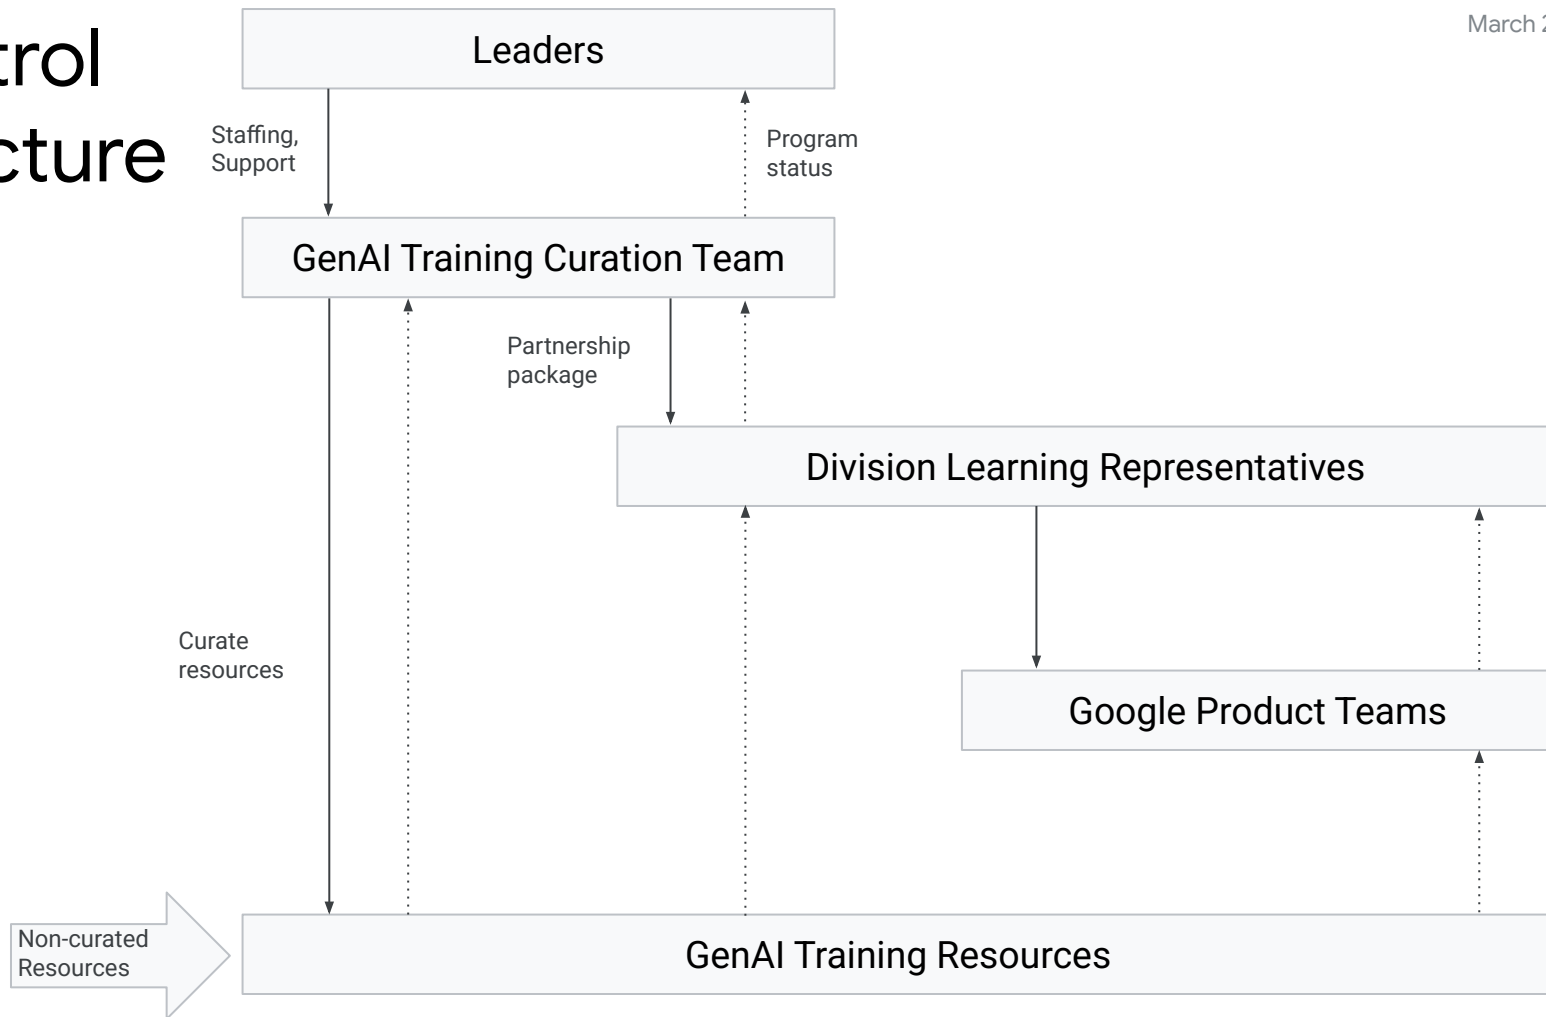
trol
cture

March 2

Leaders

Staffing, Support

Program status

GenAI Training Curation Team

Partnership package

Division Learning Representatives

Curate resources

Google Product Teams

Non-curated Resources

GenAI Training Resources